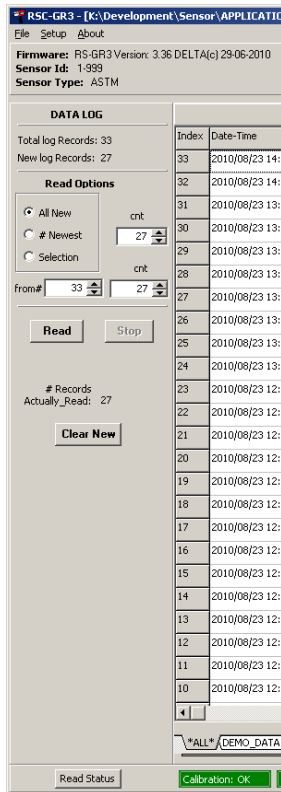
RSC-GR3 - [K:\Development\Sensor\APPLICATIO

File Setup About

Firmware: RS-GR3 Version: 3.36 DELTA(c) 29-06-2010
Sensor Id: 1-999
Sensor Type: ASTM

DATA LOG

Total log Records: 33
New log Records: 27

Read Options

All New
# Newest
Selection

cnt
27

cnt
from# 33
27

Read
Stop

# Records
Actually_Read: 27

Clear New

| Index | Date-Time |
|---|---|
| 33 | 2010/08/23 14: |
| 32 | 2010/08/23 14: |
| 31 | 2010/08/23 13: |
| 30 | 2010/08/23 13: |
| 29 | 2010/08/23 13: |
| 28 | 2010/08/23 13: |
| 27 | 2010/08/23 13: |
| 26 | 2010/08/23 13: |
| 25 | 2010/08/23 13: |
| 24 | 2010/08/23 13: |
| 23 | 2010/08/23 12: |
| 22 | 2010/08/23 12: |
| 21 | 2010/08/23 12: |
| 20 | 2010/08/23 12: |
| 19 | 2010/08/23 12: |
| 18 | 2010/08/23 12: |
| 17 | 2010/08/23 12: |
| 16 | 2010/08/23 12: |
| 15 | 2010/08/23 12: |
| 14 | 2010/08/23 12: |
| 13 | 2010/08/23 12: |
| 12 | 2010/08/23 12: |
| 11 | 2010/08/23 12: |
| 10 | 2010/08/23 12: |

*ALL* DEMO_DATA

Read Status
Calibration: OK